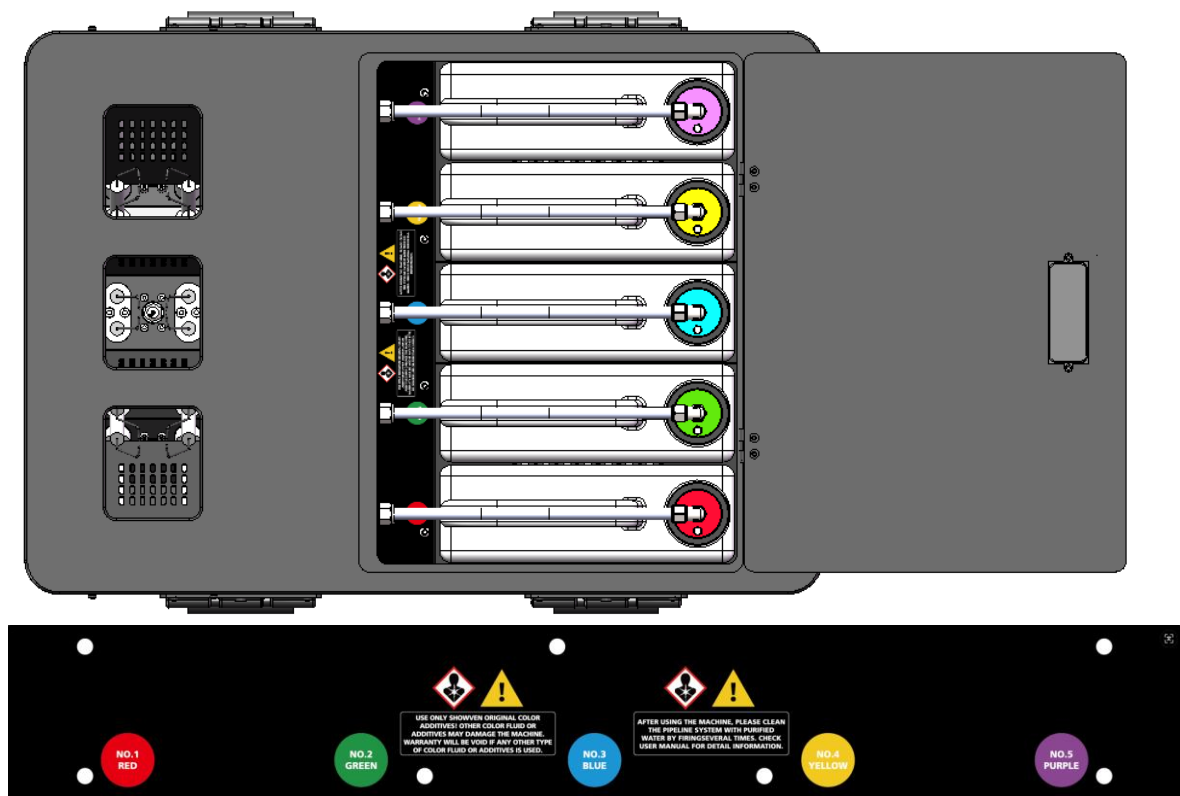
USE ONLY SHOWVEN ORIGINAL COLOR ADDITIVES! OTHER COLOR FLUID OR ADDITIVES MAY DAMAGE THE MACHINE. WARRANTY WILL BE VOID IF ANY OTHER TYPE OF COLOR FLUID OR ADDITIVES IS USED.

AFTER USING THE MACHINE, PLEASE CLEAN THE PIPELINE SYSTEM WITH PURIFIED WATER BY FIRINGSEVERAL TIMES. CHECK USER MANUAL FOR DETAIL INFORMATION.

NO.1 RED

NO.2 GREEN

NO.3 BLUE

NO.4 YELLOW

NO.5 PURPLE